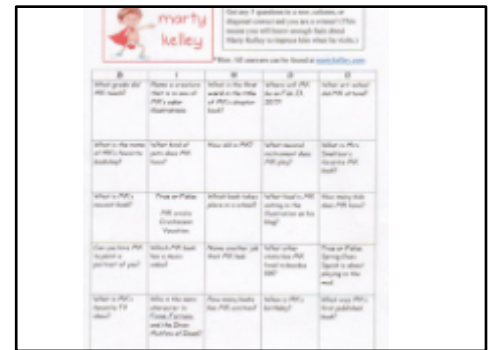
marty kelley

Get any 5 questions in a row, column, or diagonal correct and you are a winner! (This means you will know enough facts about Marty Kelley to impress him when he visits.)

*Hint: All answers can be found at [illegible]

| B | I | N | G | O |
|---|---|---|---|---|
| What grade did MK teach? | Name a creature that is in one of MK's color illustrations | What is the first word in the title of MK's chapter book? | Where will MK be on Feb 23, 2017? | What art school did MK attend? |
| What is the name of MK's favorite bookshop? | What kind of pets does MK have? | How old is MK? | What musical instrument does MK play? | What is Mrs. Smithson's favorite MK book? |
| What is MK's newest book? | True or False: MK wrote Gretchen's Vacation | Which book takes place in a school? | What food is MK eating in the illustration on his blog? | How many kids does MK have? |
| Can you find MK to paint a portrait of you? | Which MK book has a music video? | Name another job that MK has | What other states has MK visited? | True or False: Spring Has Sprung is about playing in the mud |
| What is MK's favorite TV show? | Who is the main character in Fame, Fortune, and the Bran Muffins of Doom? | How many books has MK written? | When is MK's birthday? | What was MK's first published book? |